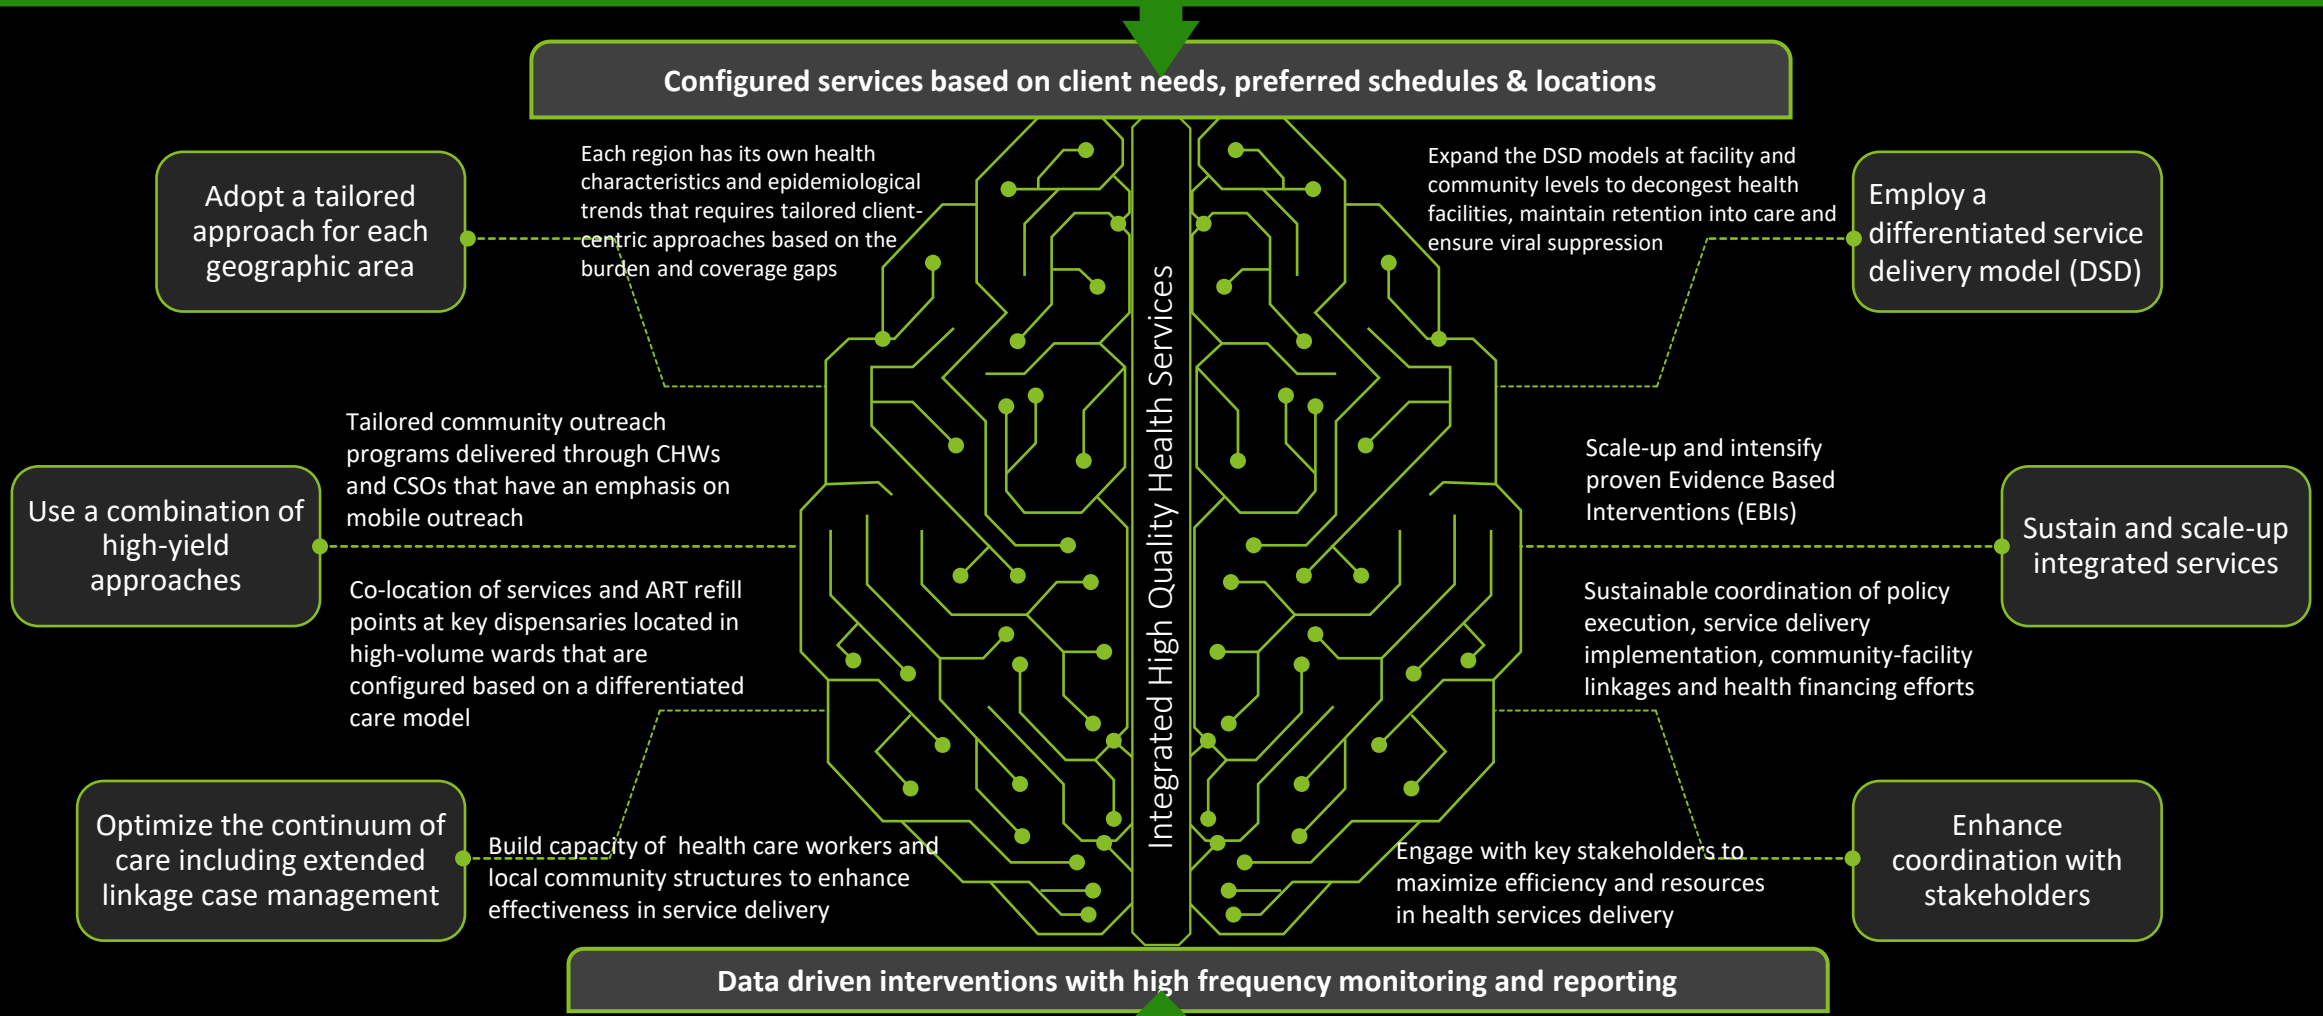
Configured services based on client needs, preferred schedules & locations

Adopt a tailored approach for each geographic area

Each region has its own health characteristics and epidemiological trends that requires tailored client-centric approaches based on the burden and coverage gaps

Expand the DSD models at facility and community levels to decongest health facilities, maintain retention into care and ensure viral suppression

Employ a differentiated service delivery model (DSD)

Integrated High Quality Health Services

Use a combination of high-yield approaches

Tailored community outreach programs delivered through CHWs and CSOs that have an emphasis on mobile outreach

Co-location of services and ART refill points at key dispensaries located in high-volume wards that are configured based on a differentiated care model

Scale-up and intensify proven Evidence Based Interventions (EBIs)

Sustain and scale-up integrated services

Sustainable coordination of policy execution, service delivery implementation, community-facility linkages and health financing efforts

Optimize the continuum of care including extended linkage case management

Build capacity of health care workers and local community structures to enhance effectiveness in service delivery

Engage with key stakeholders to maximize efficiency and resources in health services delivery

Enhance coordination with stakeholders

Data driven interventions with high frequency monitoring and reporting